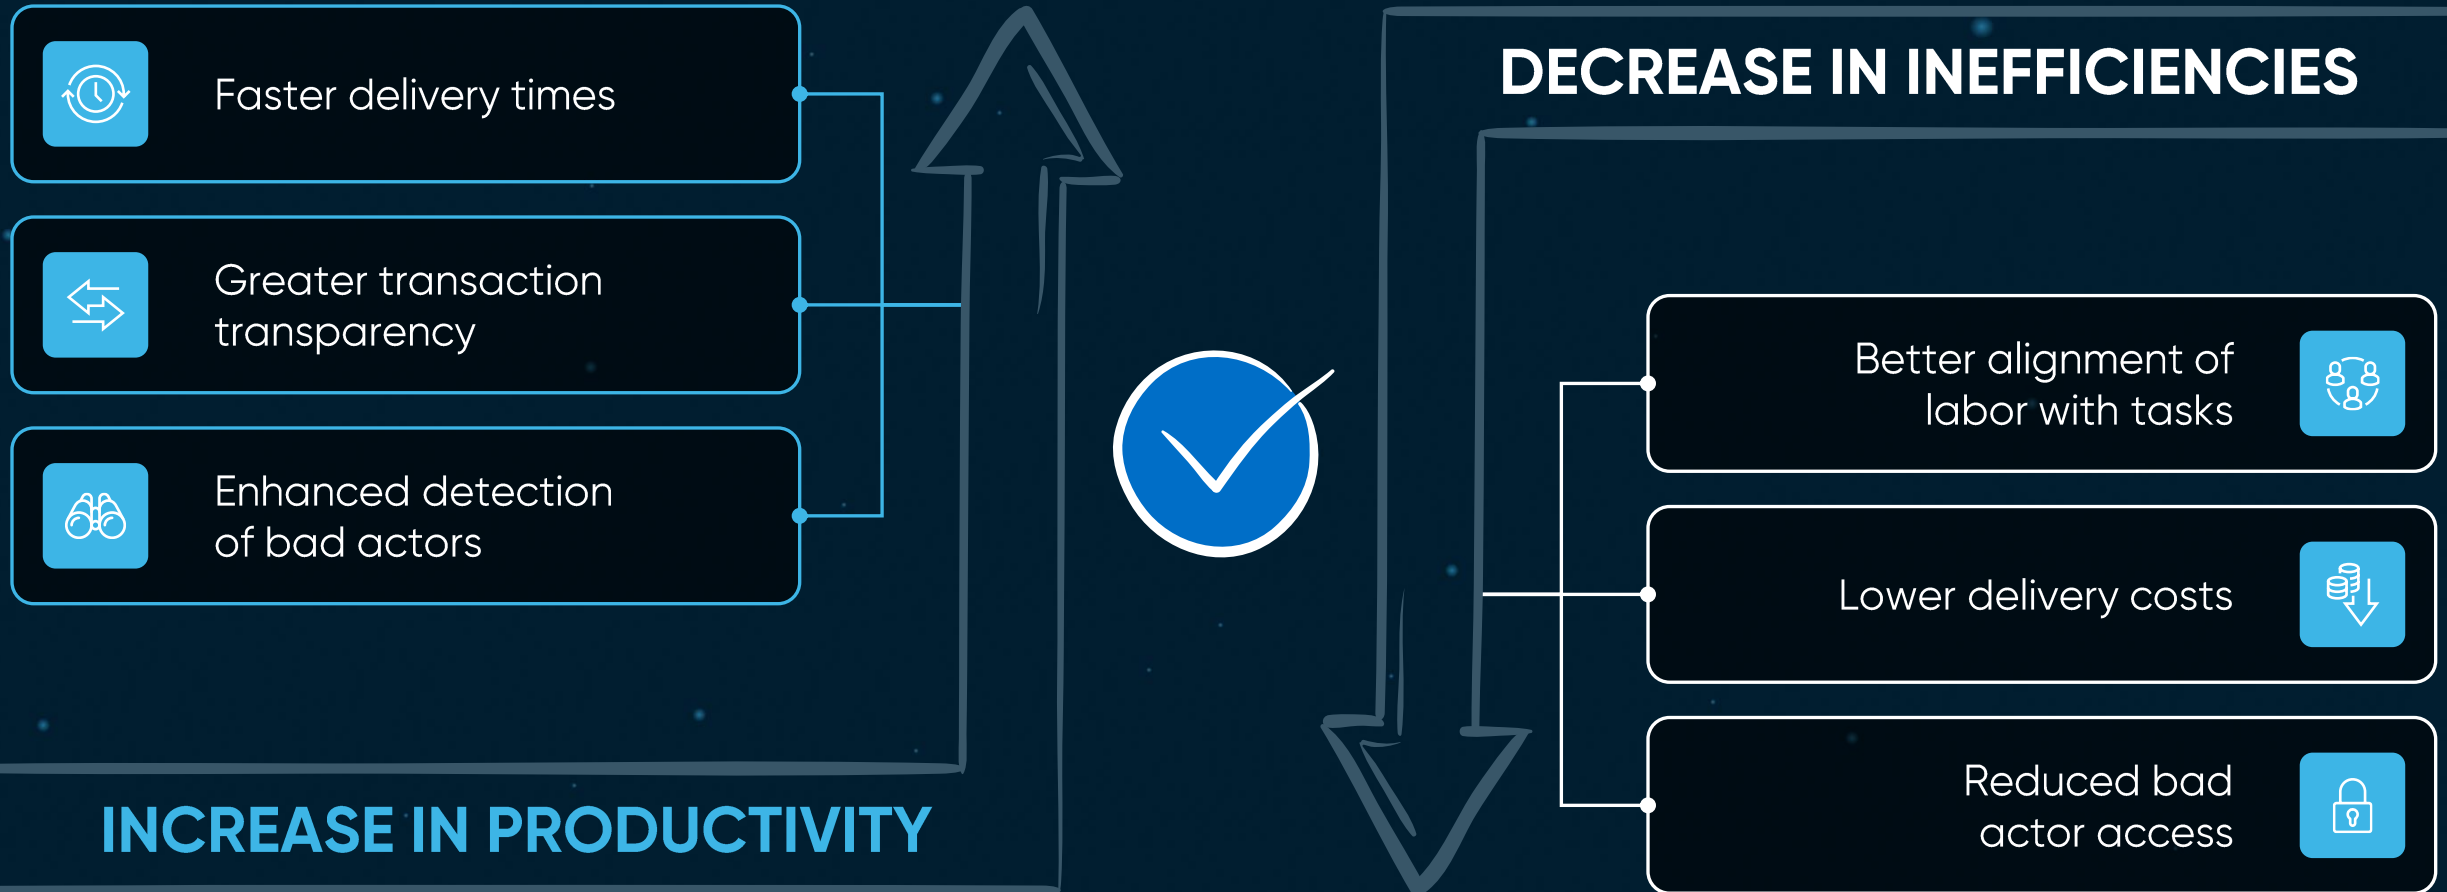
Faster delivery times

Greater transaction transparency

Enhanced detection of bad actors

INCREASE IN PRODUCTIVITY

DECREASE IN INEFFICIENCIES

Better alignment of labor with tasks

Lower delivery costs

Reduced bad actor access